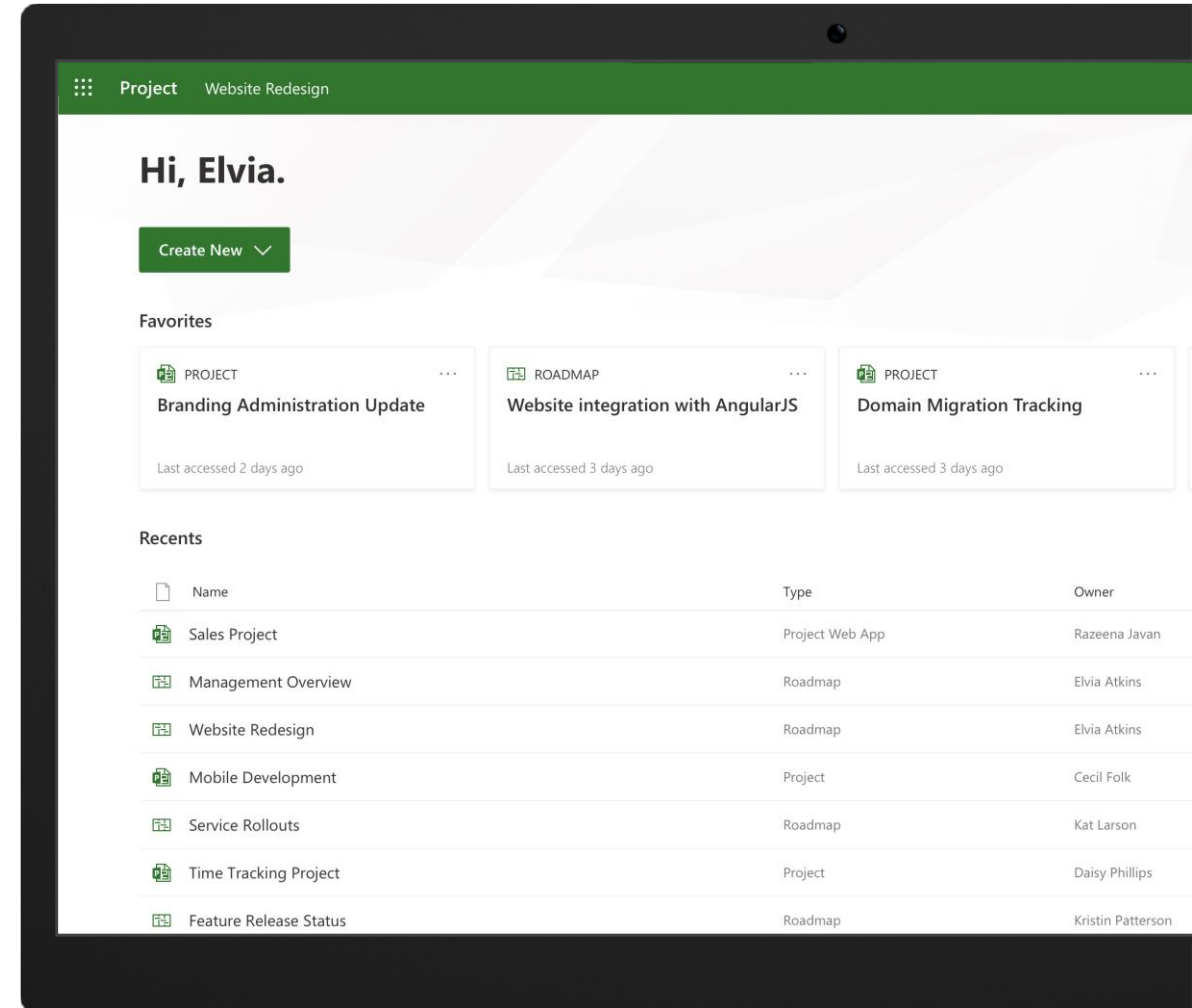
Project Website Redesign

Hi, Elvia.

Create New

Favorites

PROJECT ···
Branding Administration Update
Last accessed 2 days ago

ROADMAP ···
Website integration with AngularJS
Last accessed 3 days ago

PROJECT ···
Domain Migration Tracking
Last accessed 3 days ago

Recents

| Name | Type | Owner |
|---|---|---|
| Sales Project | Project Web App | Razeena Javan |
| Management Overview | Roadmap | Elvia Atkins |
| Website Redesign | Roadmap | Elvia Atkins |
| Mobile Development | Project | Cecil Folk |
| Service Rollouts | Roadmap | Kat Larson |
| Time Tracking Project | Project | Daisy Phillips |
| Feature Release Status | Roadmap | Kristin Patterson |